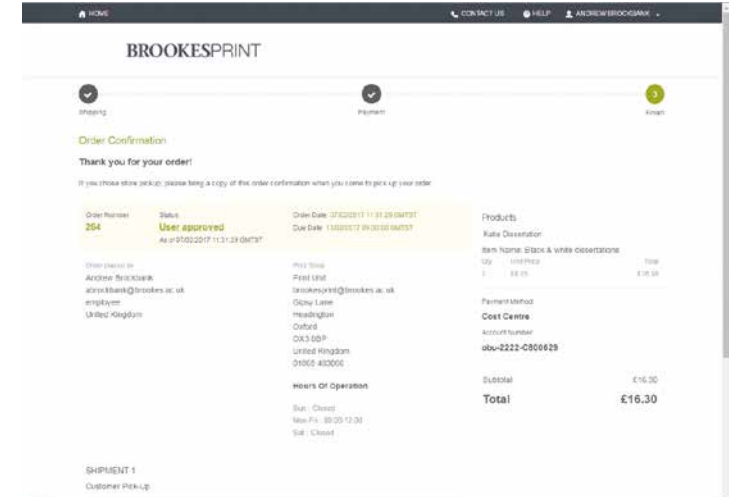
HOME

CONTACT US HELP ANDREWBROCKBANK

BROOKESPRINT

Shipping

Payment

3

Finish

Order Confirmation

Thank you for your order!

If you chose store pickup, please bring a copy of this order confirmation when you come to pick up your order.

Order Number
264

Status
User approved
As of 07/02/2017 11:31:29 GMTST

Order Date: 07/02/2017 11:31:29 GMTST
Due Date: 13/02/2017 09:00:00 GMTST

Order placed by
Andrew Brockbank
abrockbank@brookes.ac.uk
employee
United Kingdom

Print Shop
Print Unit
brookesprint@brookes.ac.uk
Gipsy Lane
Headington
Oxford
OX3 0BP
United Kingdom
01865 483000

Hours Of Operation

Sun : Closed
Mon-Fri : 09:00-12:30
Sat : Closed

Products

Kate Dissertation

Item Name: Black & white dissertations

| Qty | Unit Price | Total |
|---|---|---|
| 1 | £8.15 | £16.30 |

Payment Method

Cost Centre

Account Number

obu-2222-C800629

Subtotal £16.30

Total £16.30

SHIPMENT 1

Customer Pick-Up